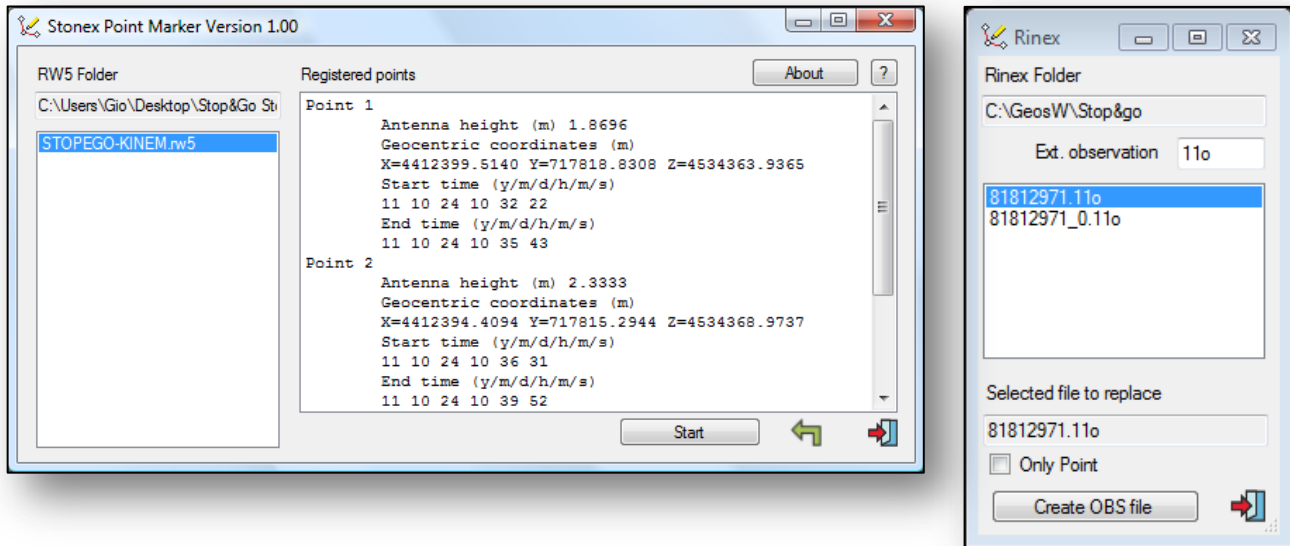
Stonex Point Marker Version 1.00

RW5 Folder

C:\Users\Gio\Desktop\Stop&Go St

STOPEGO-KINEM.rw5

Registered points

About

?

Point 1
Antenna height (m) 1.8696
Geocentric coordinates (m)
X=4412399.5140 Y=717818.8308 Z=4534363.9365
Start time (y/m/d/h/m/s)
11 10 24 10 32 22
End time (y/m/d/h/m/s)
11 10 24 10 35 43
Point 2
Antenna height (m) 2.3333
Geocentric coordinates (m)
X=4412394.4094 Y=717815.2944 Z=4534368.9737
Start time (y/m/d/h/m/s)
11 10 24 10 36 31
End time (y/m/d/h/m/s)
11 10 24 10 39 52

Start

Rinex

Rinex Folder

C:\GeosW\Stop&go

Ext. observation 11o

81812971.11o
81812971_0.11o

Selected file to replace

81812971.11o

Only Point

Create OBS file